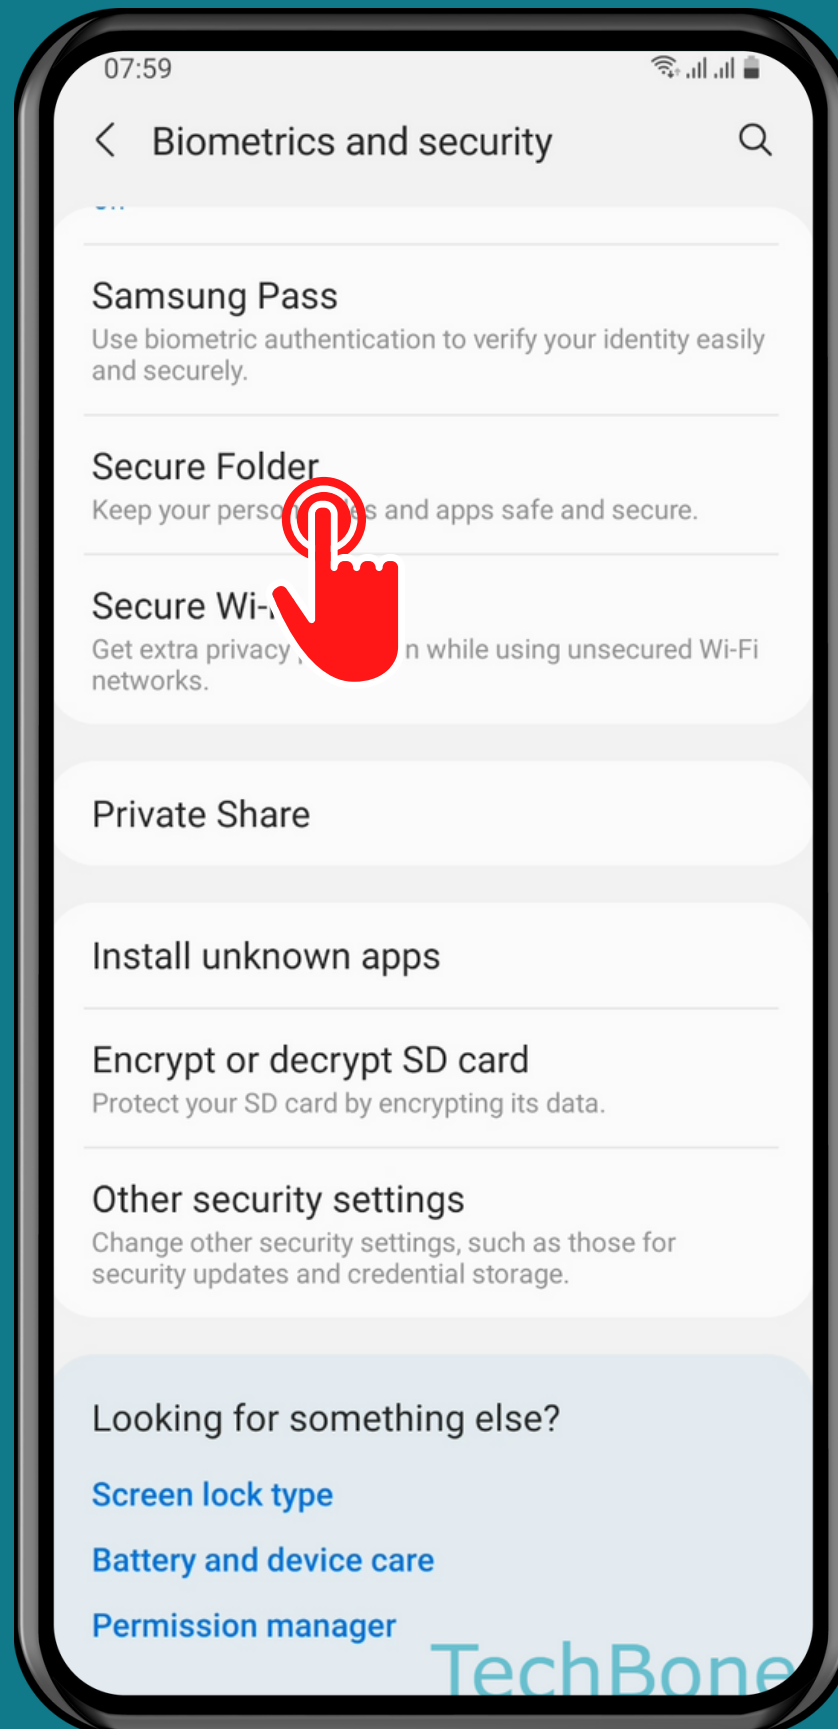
07:59

Biometrics and security

Samsung Pass
Use biometric authentication to verify your identity easily and securely.

Secure Folder
Keep your perso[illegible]s and apps safe and secure.

Secure Wi-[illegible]
Get extra privacy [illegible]n while using unsecured Wi-Fi networks.

Private Share

Install unknown apps

Encrypt or decrypt SD card
Protect your SD card by encrypting its data.

Other security settings
Change other security settings, such as those for security updates and credential storage.

Looking for something else?
Screen lock type
Battery and device care
Permission manager

TechBone